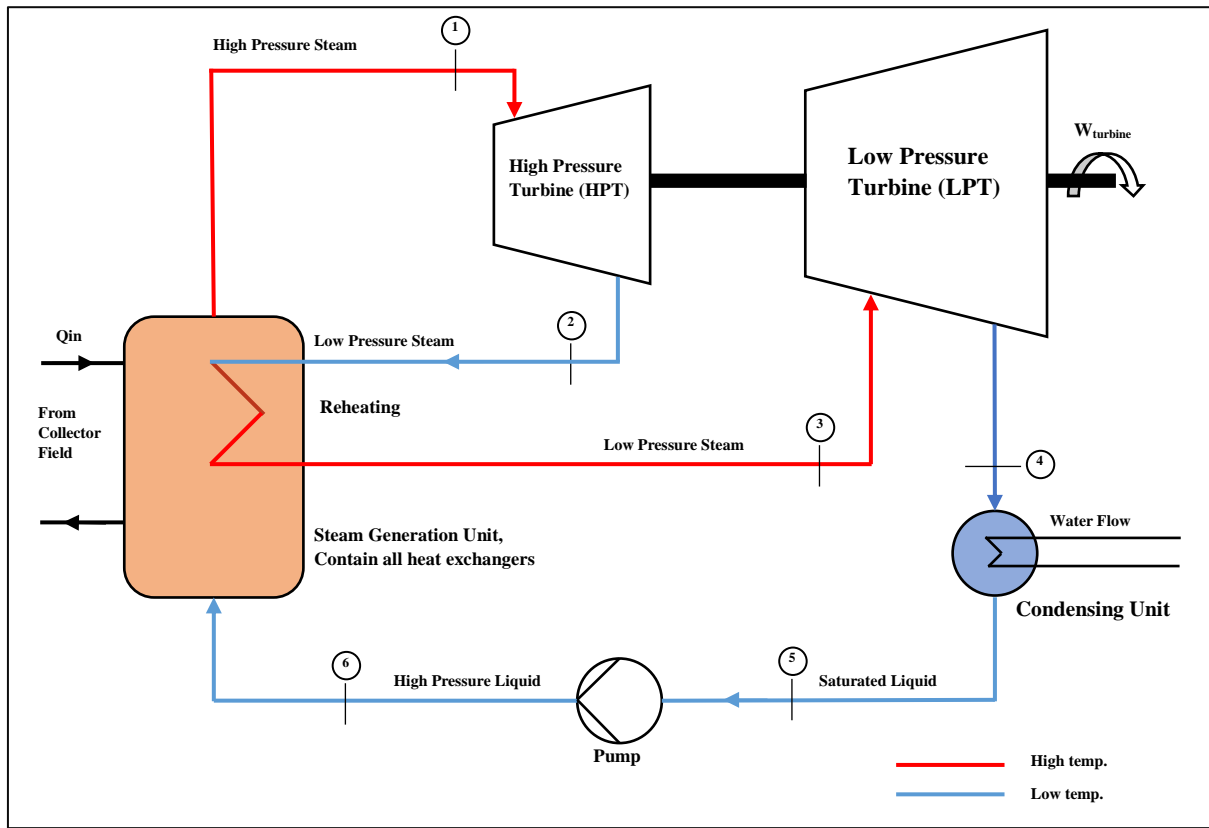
High Pressure Steam

1

High Pressure Turbine (HPT)

Low Pressure Turbine (LPT)

$W_{turbine}$

Qin

Low Pressure Steam

2

From Collector Field

Reheating

3

Low Pressure Steam

4

Water Flow

Steam Generation Unit, Contain all heat exchangers

Condensing Unit

6

High Pressure Liquid

5

Saturated Liquid

Pump

High temp.

Low temp.